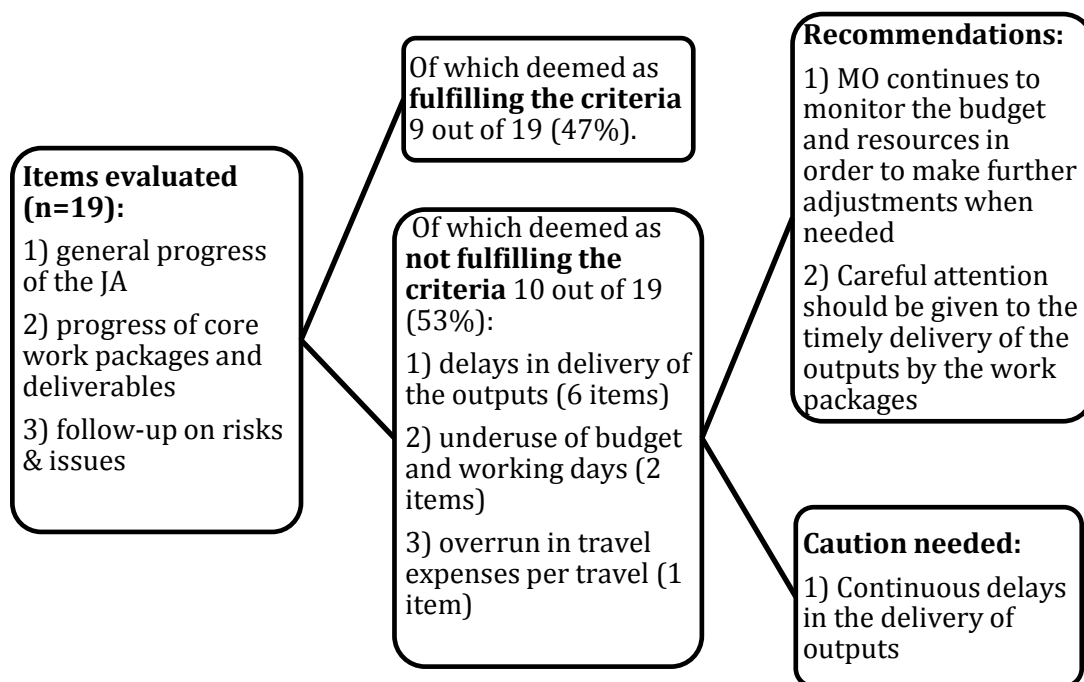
**Items evaluated (n=19):**

1) general progress of the JA

2) progress of core work packages and deliverables

3) follow-up on risks & issues

Of which deemed as **fulfilling the criteria** 9 out of 19 (47%).

Of which deemed as **not fulfilling the criteria** 10 out of 19 (53%):

1) delays in delivery of the outputs (6 items)

2) underuse of budget and working days (2 items)

3) overrun in travel expenses per travel (1 item)

**Recommendations:**

1) MO continues to monitor the budget and resources in order to make further adjustments when needed

2) Careful attention should be given to the timely delivery of the outputs by the work packages

**Caution needed:**

1) Continuous delays in the delivery of outputs